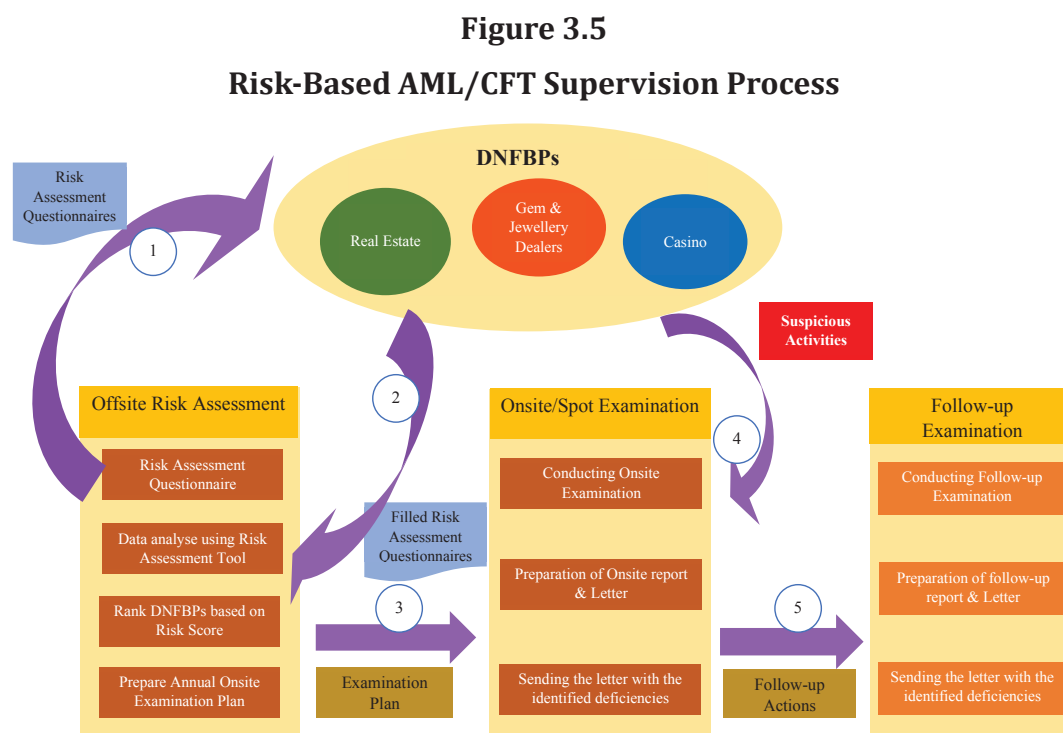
Figure 3.5

Risk-Based AML/CFT Supervision Process

Risk Assessment Questionnaires

1

DNFBPs

Real Estate

Gem & Jewellery Dealers

Casino

Suspicious Activities

Offsite Risk Assessment

Risk Assessment Questionnaire

Data analyse using Risk Assessment Tool

Rank DNFBPs based on Risk Score

Prepare Annual Onsite Examination Plan

2

Filled Risk Assessment Questionnaires

3

Examination Plan

Onsite/Spot Examination

Conducting Onsite Examination

Preparation of Onsite report & Letter

Sending the letter with the identified deficiencies

4

5

Follow-up Actions

Follow-up Examination

Conducting Follow-up Examination

Preparation of follow-up report & Letter

Sending the letter with the identified deficiencies